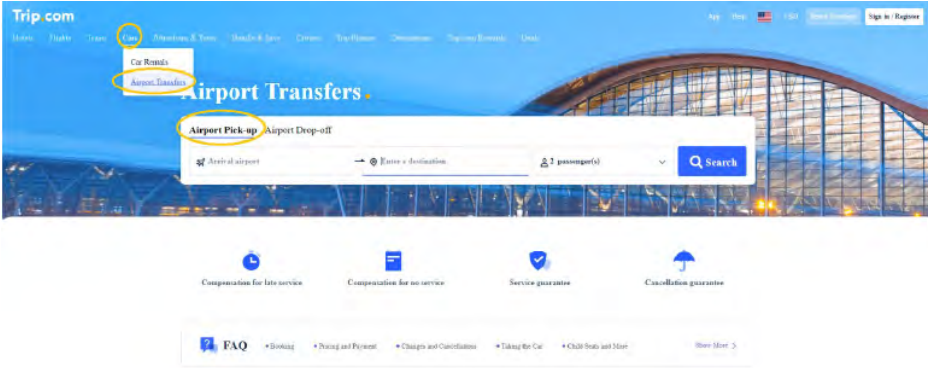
Trip.com

Hotels Flights Trains Cars Attractions & Tours Bundle & Save Cruises Trip Planner Destinations Trip.com Rewards Deals

App Help USD Book Together Sign in / Register

Car Rentals
Airport Transfers

Airport Transfers

Airport Pick-up Airport Drop-off

Arrival airport Enter a destination 2 passenger(s) Search

Compensation for late service
Compensation for no service
Service guarantee
Cancellation guarantee

FAQ • Booking • Pricing and Payment • Changes and Cancellations • Taking the Car • Child Seats and More Show More